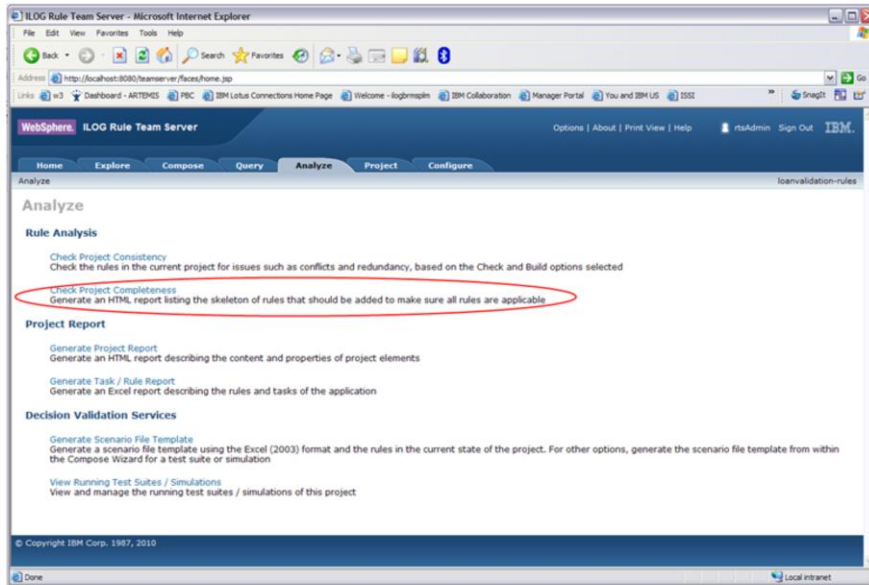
ILOG Rule Team Server - Microsoft Internet Explorer

File Edit View Favorites Tools Help

Back Search Favorites

Address http://localhost:8080/teamserver/faces/home.jsp

Go

Links w3 Dashboard - ARTEMIS PBC IBM Lotus Connections Home Page Welcome - ilogbrmsplm IBM Collaboration Manager Portal You and IBM US ISSI SnagIt

WebSphere. ILOG Rule Team Server

Options | About | Print View | Help rtsAdmin Sign Out IBM.

Home Explore Compose Query Analyze Project Configure

Analyze loanvalidation-rules

Analyze

Rule Analysis

Check Project Consistency
Check the rules in the current project for issues such as conflicts and redundancy, based on the Check and Build options selected

Check Project Completeness
Generate an HTML report listing the skeleton of rules that should be added to make sure all rules are applicable

Project Report

Generate Project Report
Generate an HTML report describing the content and properties of project elements

Generate Task / Rule Report
Generate an Excel report describing the rules and tasks of the application

Decision Validation Services

Generate Scenario File Template
Generate a scenario file template using the Excel (2003) format and the rules in the current state of the project. For other options, generate the scenario file template from within the Compose Wizard for a test suite or simulation

View Running Test Suites / Simulations
View and manage the running test suites / simulations of this project

© Copyright IBM Corp. 1987, 2010

Done Local intranet